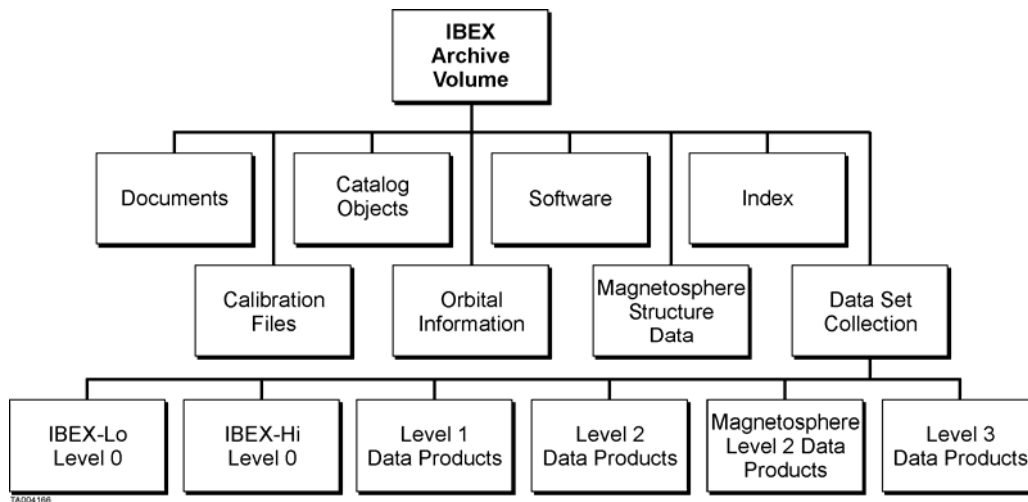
IBEX Archive Volume

Documents

Catalog Objects

Software

Index

Calibration Files

Orbital Information

Magnetosphere Structure Data

Data Set Collection

IBEX-Lo Level 0

IBEX-Hi Level 0

Level 1 Data Products

Level 2 Data Products

Magnetosphere Level 2 Data Products

Level 3 Data Products

TA004166